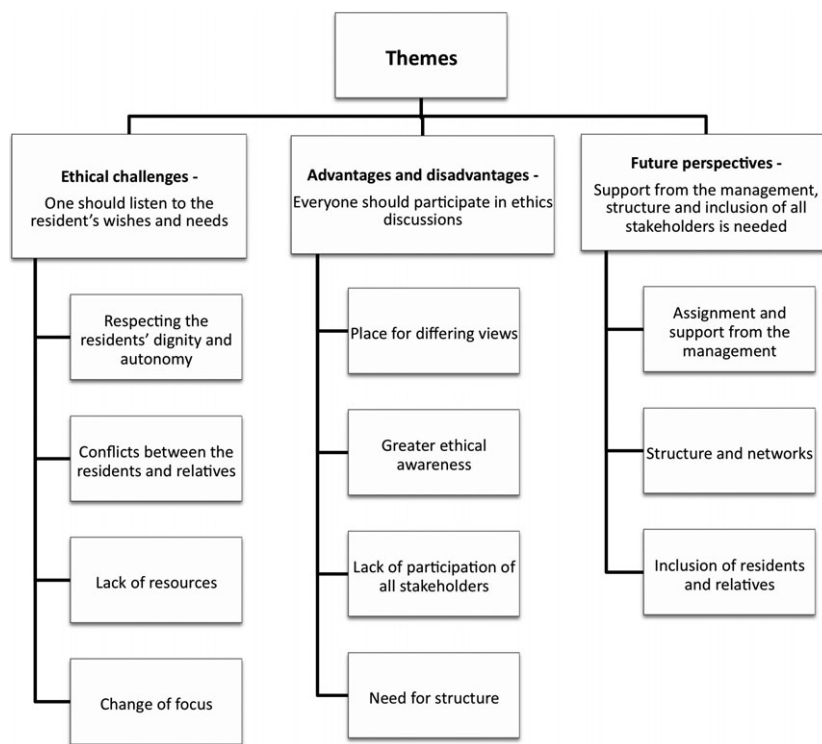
Themes

Ethical challenges -
One should listen to the resident's wishes and needs

Respecting the residents' dignity and autonomy

Conflicts between the residents and relatives

Lack of resources

Change of focus

Advantages and disadvantages -
Everyone should participate in ethics discussions

Place for differing views

Greater ethical awareness

Lack of participation of all stakeholders

Need for structure

Future perspectives -
Support from the management, structure and inclusion of all stakeholders is needed

Assignment and support from the management

Structure and networks

Inclusion of residents and relatives